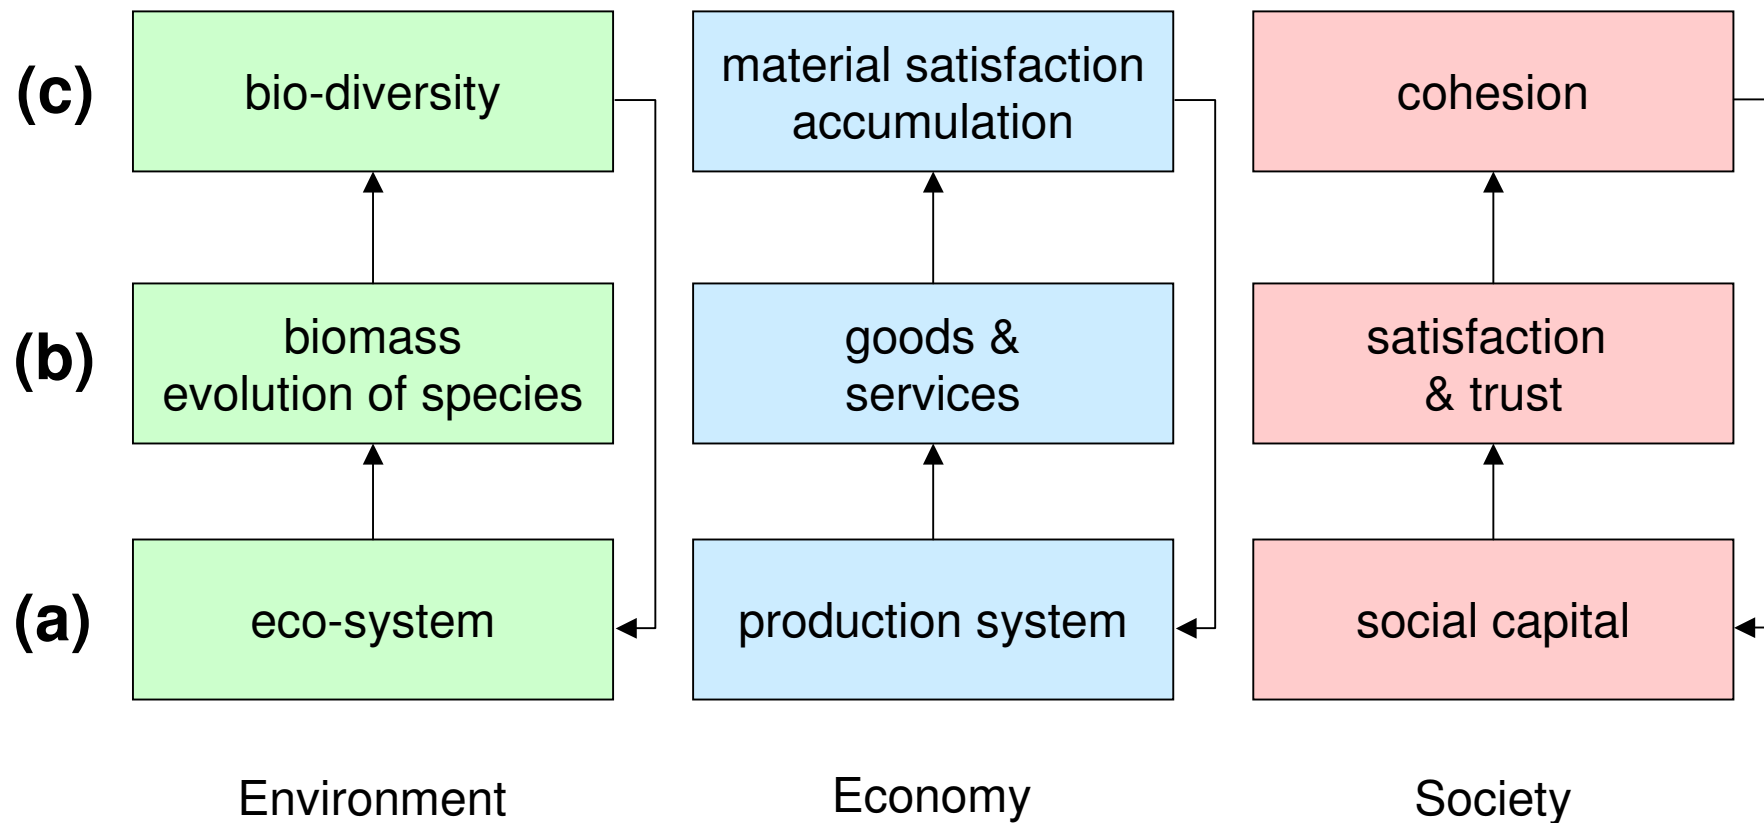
(c)
bio-diversity
material satisfaction accumulation
cohesion

(b)
biomass evolution of species
goods & services
satisfaction & trust

(a)
eco-system
production system
social capital

Environment
Economy
Society